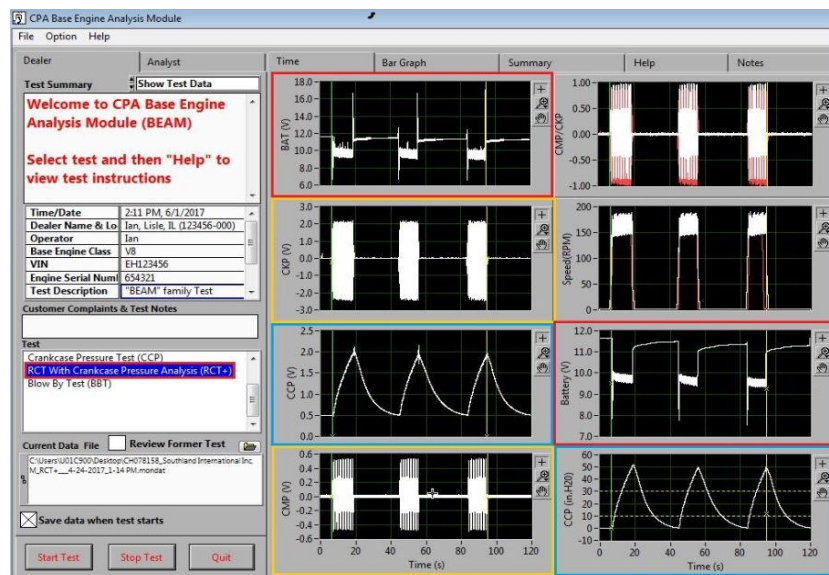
CPA Base Engine Analysis Module

File Option Help

Dealer | Analyst

Time | Bar Graph | Summary | Help | Notes

Test Summary | Show Test Data

Welcome to CPA Base Engine Analysis Module (BEAM)

Select test and then "Help" to view test instructions

| | |
|---|---|
| Time/Date | 2:11 PM, 6/1/2017 |
| Dealer Name & Lo | Ian, Lisle, IL (123456-000) |
| Operator | Ian |
| Base Engine Class | V8 |
| VIN | EH123456 |
| Engine Serial Numl | 654321 |
| Test Description | "BEAM" family Test |

Customer Complaints & Test Notes

Test

Crankcase Pressure Test (CCP)
RCT With Crankcase Pressure Analysis (RCT+)
Blow By Test (BBT)

Current Data File | Review Former Test

C:\Users\U01C900\Desktop\CH078158_Southland International Inc M_RCT+___4-24-2017_1-14 PM.mondat

Save data when test starts

Start Test | Stop Test | Quit

BAT (V) 18.0 16.0 14.0 12.0 10.0 8.0 6.0

CMP/CKP 1.00 0.75 0.50 0.25 0.00 -0.25 -0.50 -0.75 -1.00

CKP (V) 3.0 2.0 1.0 0.0 -1.0 -2.0 -3.0

Speed(RPM) 200 150 100 50 0

CCP (V) 2.5 2.0 1.5 1.0 0.5 0.0

Battery (V) 12.0 11.5 11.0 10.5 10.0 9.5 9.0 8.5 8.0 7.5 7.0

CMP (V) 0.6 0.4 0.2 0.0 -0.2 -0.4 -0.6

0 20 40 60 80 100 120
Time (s)

CCP (in-H20) 60 50 40 30 20 10 0 -10

0 20 40 60 80 100 120
Time (s)